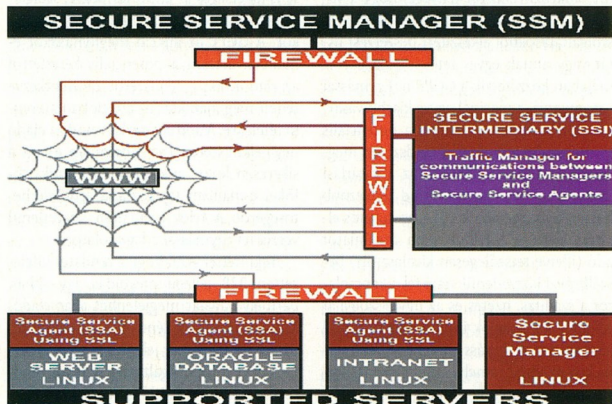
SECURE SERVICE MANAGER (SSM)

FIREWALL

FIREWALL

SECURE SERVICE INTERMEDIARY (SSI)

Traffic Manager for communications between Secure Service Managers and Secure Service Agents

WWW

FIREWALL

Secure Service Agent (SSA) Using SSL

WEB SERVER

LINUX

Secure Service Agent (SSA) Using SSL

ORACLE DATABASE

LINUX

Secure Service Agent (SSA) Using SSL

INTRANET

LINUX

Secure Service Manager

LINUX

SUPPORTED SERVERS